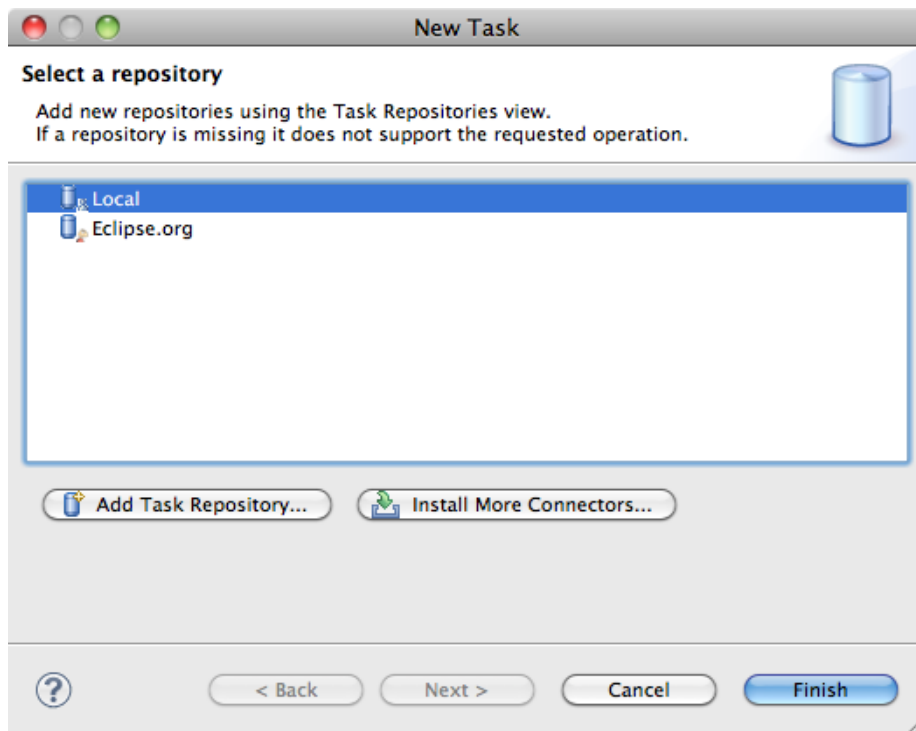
New Task

Select a repository

Add new repositories using the Task Repositories view.
If a repository is missing it does not support the requested operation.

Local
Eclipse.org

Add Task Repository...
Install More Connectors...

?
< Back
Next >
Cancel
Finish